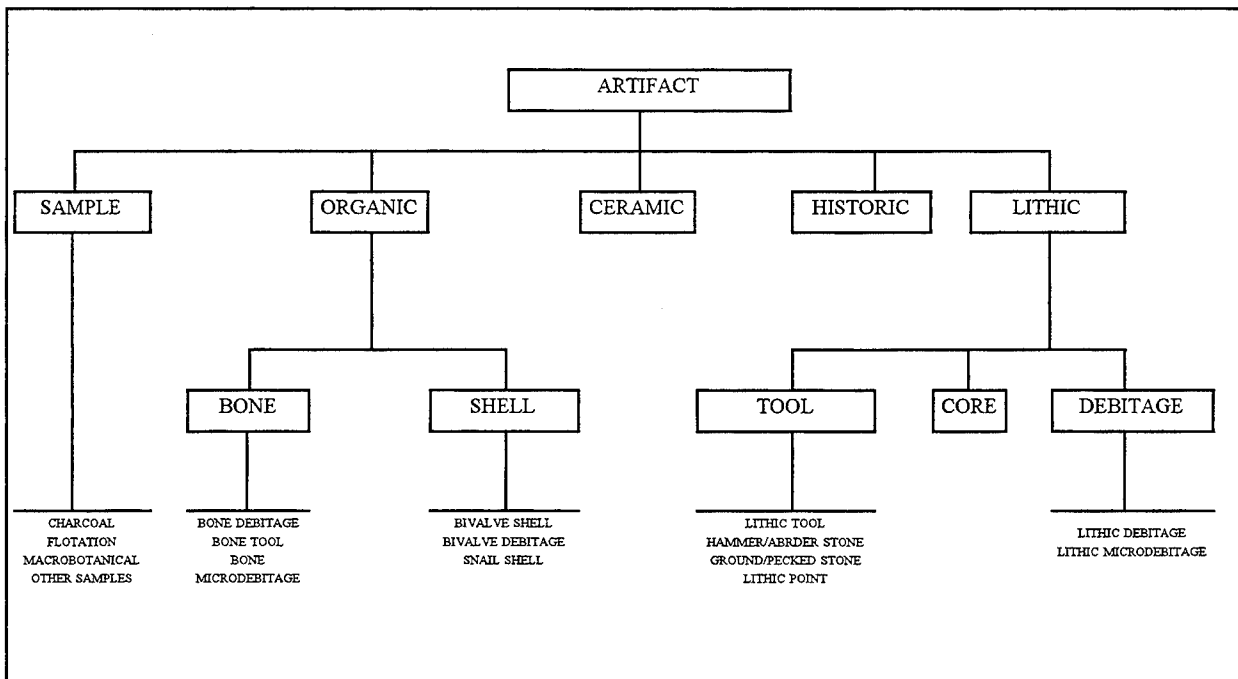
ARTIFACT

SAMPLE

ORGANIC

CERAMIC

HISTORIC

LITHIC

BONE

SHELL

TOOL

CORE

DEBITAGE

CHARCOAL
FLOTATION
MACROBOTANICAL
OTHER SAMPLES

BONE DEBITAGE
BONE TOOL
BONE
MICRODEBITAGE

BIVALVE SHELL
BIVALVE DEBITAGE
SNAIL SHELL

LITHIC TOOL
HAMMER/ABRDER STONE
GROUND/PECKED STONE
LITHIC POINT

LITHIC DEBITAGE
LITHIC MICRODEBITAGE